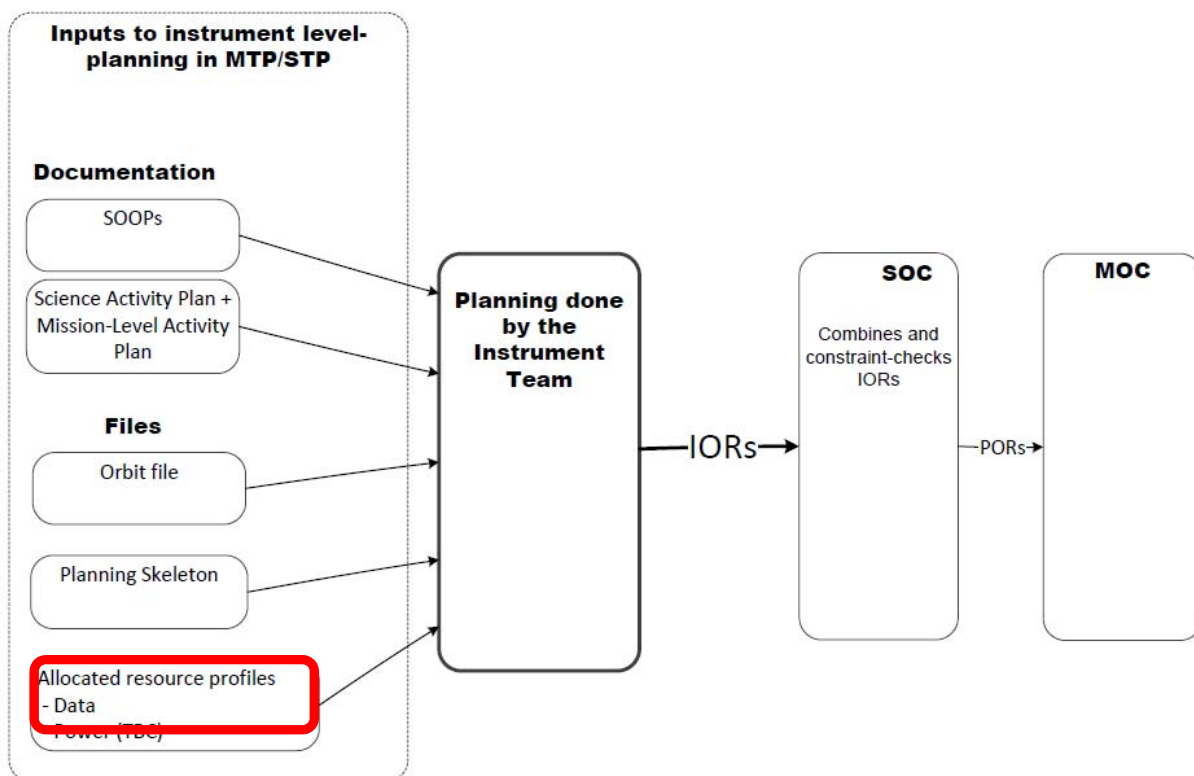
Inputs to instrument level-planning in MTP/STP

Documentation

SOOPs

Science Activity Plan + Mission-Level Activity Plan

Files

Orbit file

Planning Skeleton

Allocated resource profiles
- Data
- Power (TBC)

Planning done by the Instrument Team

IORs

SOC

Combines and constraint-checks IORs

PORs

MOC